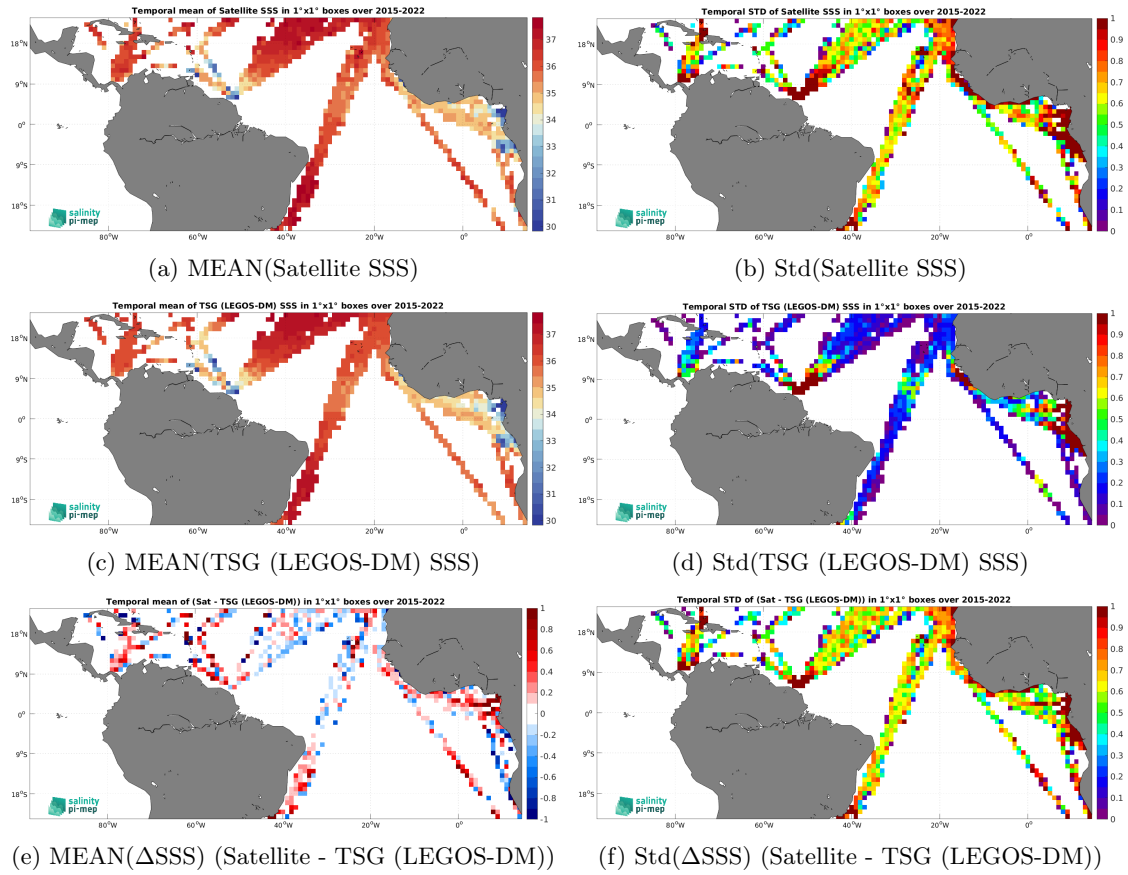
Temporal mean of Satellite SSS in 1°x1° boxes over 2015-2022

18°N
9°N
0°
9°S
18°S

80°W 60°W 40°W 20°W 0°

37
36
35
34
33
32
31
30

salinity pi-mep

(a) MEAN(Satellite SSS)

Temporal STD of Satellite SSS in 1°x1° boxes over 2015-2022

18°N
9°N
0°
9°S
18°S

80°W 60°W 40°W 20°W 0°

1
0.9
0.8
0.7
0.6
0.5
0.4
0.3
0.2
0.1
0

salinity pi-mep

(b) Std(Satellite SSS)

Temporal mean of TSG (LEGOS-DM) SSS in 1°x1° boxes over 2015-2022

18°N
9°N
0°
9°S
18°S

80°W 60°W 40°W 20°W 0°

37
36
35
34
33
32
31
30

salinity pi-mep

(c) MEAN(TSG (LEGOS-DM) SSS)

Temporal STD of TSG (LEGOS-DM) SSS in 1°x1° boxes over 2015-2022

18°N
9°N
0°
9°S
18°S

80°W 60°W 40°W 20°W 0°

1
0.9
0.8
0.7
0.6
0.5
0.4
0.3
0.2
0.1
0

salinity pi-mep

(d) Std(TSG (LEGOS-DM) SSS)

Temporal mean of (Sat - TSG (LEGOS-DM)) in 1°x1° boxes over 2015-2022

18°N
9°N
0°
9°S
18°S

80°W 60°W 40°W 20°W 0°

1
0.8
0.6
0.4
0.2
0
-0.2
-0.4
-0.6
-0.8
-1

salinity pi-mep

(e) MEAN($\Delta$SSS) (Satellite - TSG (LEGOS-DM))

Temporal STD of (Sat - TSG (LEGOS-DM)) in 1°x1° boxes over 2015-2022

18°N
9°N
0°
9°S
18°S

80°W 60°W 40°W 20°W 0°

1
0.9
0.8
0.7
0.6
0.5
0.4
0.3
0.2
0.1
0

salinity pi-mep

(f) Std($\Delta$SSS) (Satellite - TSG (LEGOS-DM))